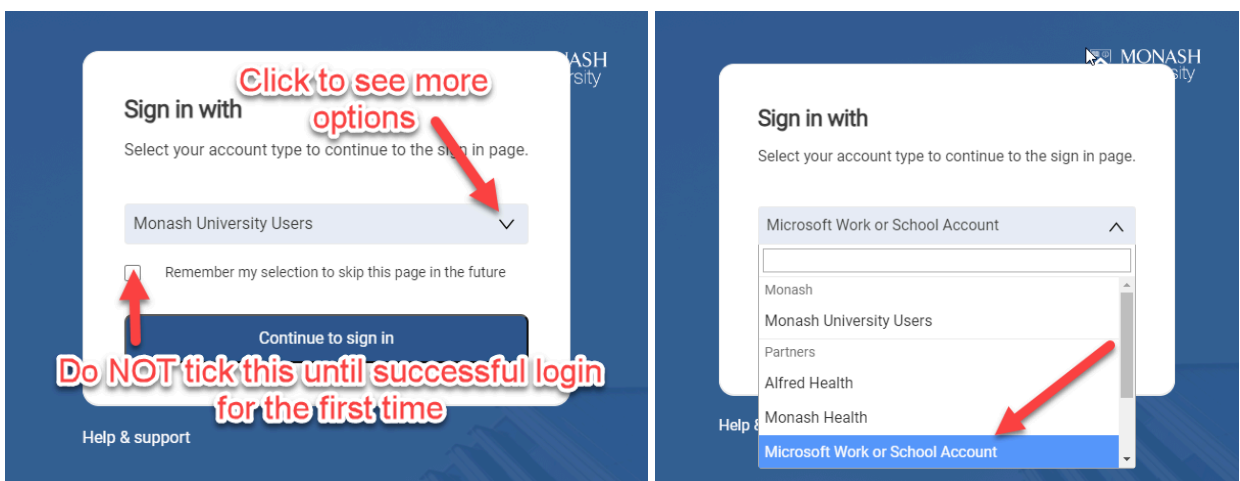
MONASH
University

Sign in with

Click to see more options

Select your account type to continue to the sign in page.

Monash University Users

Remember my selection to skip this page in the future

Continue to sign in

Do NOT tick this until successful login for the first time

Help & support

MONASH
University

Sign in with

Select your account type to continue to the sign in page.

Microsoft Work or School Account

Monash

Monash University Users

Partners

Alfred Health

Monash Health

Microsoft Work or School Account

Help